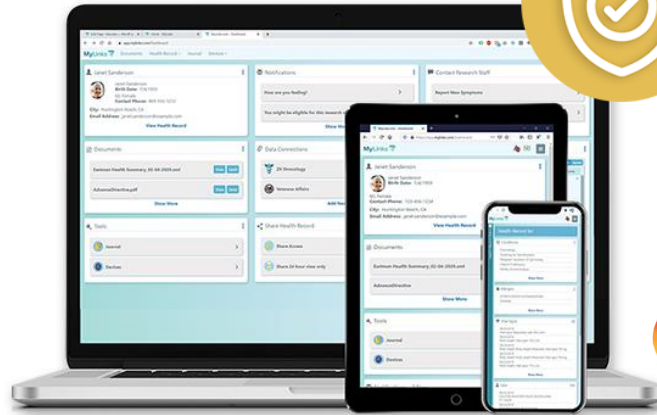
MyLinks
Documents
Health Record
Journal
Devices

Janet Sanderson
Birth Date:
Sex: Female
Contact Phone:
City: Huntington Beach, CA
Email Address: janet.sanderson@example.com
View Health Record

Notifications
How are you feeling?
You might be eligible for this research st
Show M

Contact Research Staff
Report New Symptoms

Documents
Eastman Health Summary_02-04-2020.xml
AdvanceDirective.pdf
Show More

Data Connections
Veterans Affairs
Add N

Tools
Journal
Devices

Share Health Record
Share Access
Share 24 hour view only

MyLinks
Janet Sanderson
Birth Date:
Sex: Female
Contact Phone:
City: Huntington Beach, CA
Email Address: janet.sanderson@example.com
View Health Record

Documents
Eastman Health Summary_02-04-2020.xml
AdvanceDirective
Show More

Tools
Journal
Devices

MyLinks
Health Record for
Conditions
Show More
Allergies
Show More
Show More